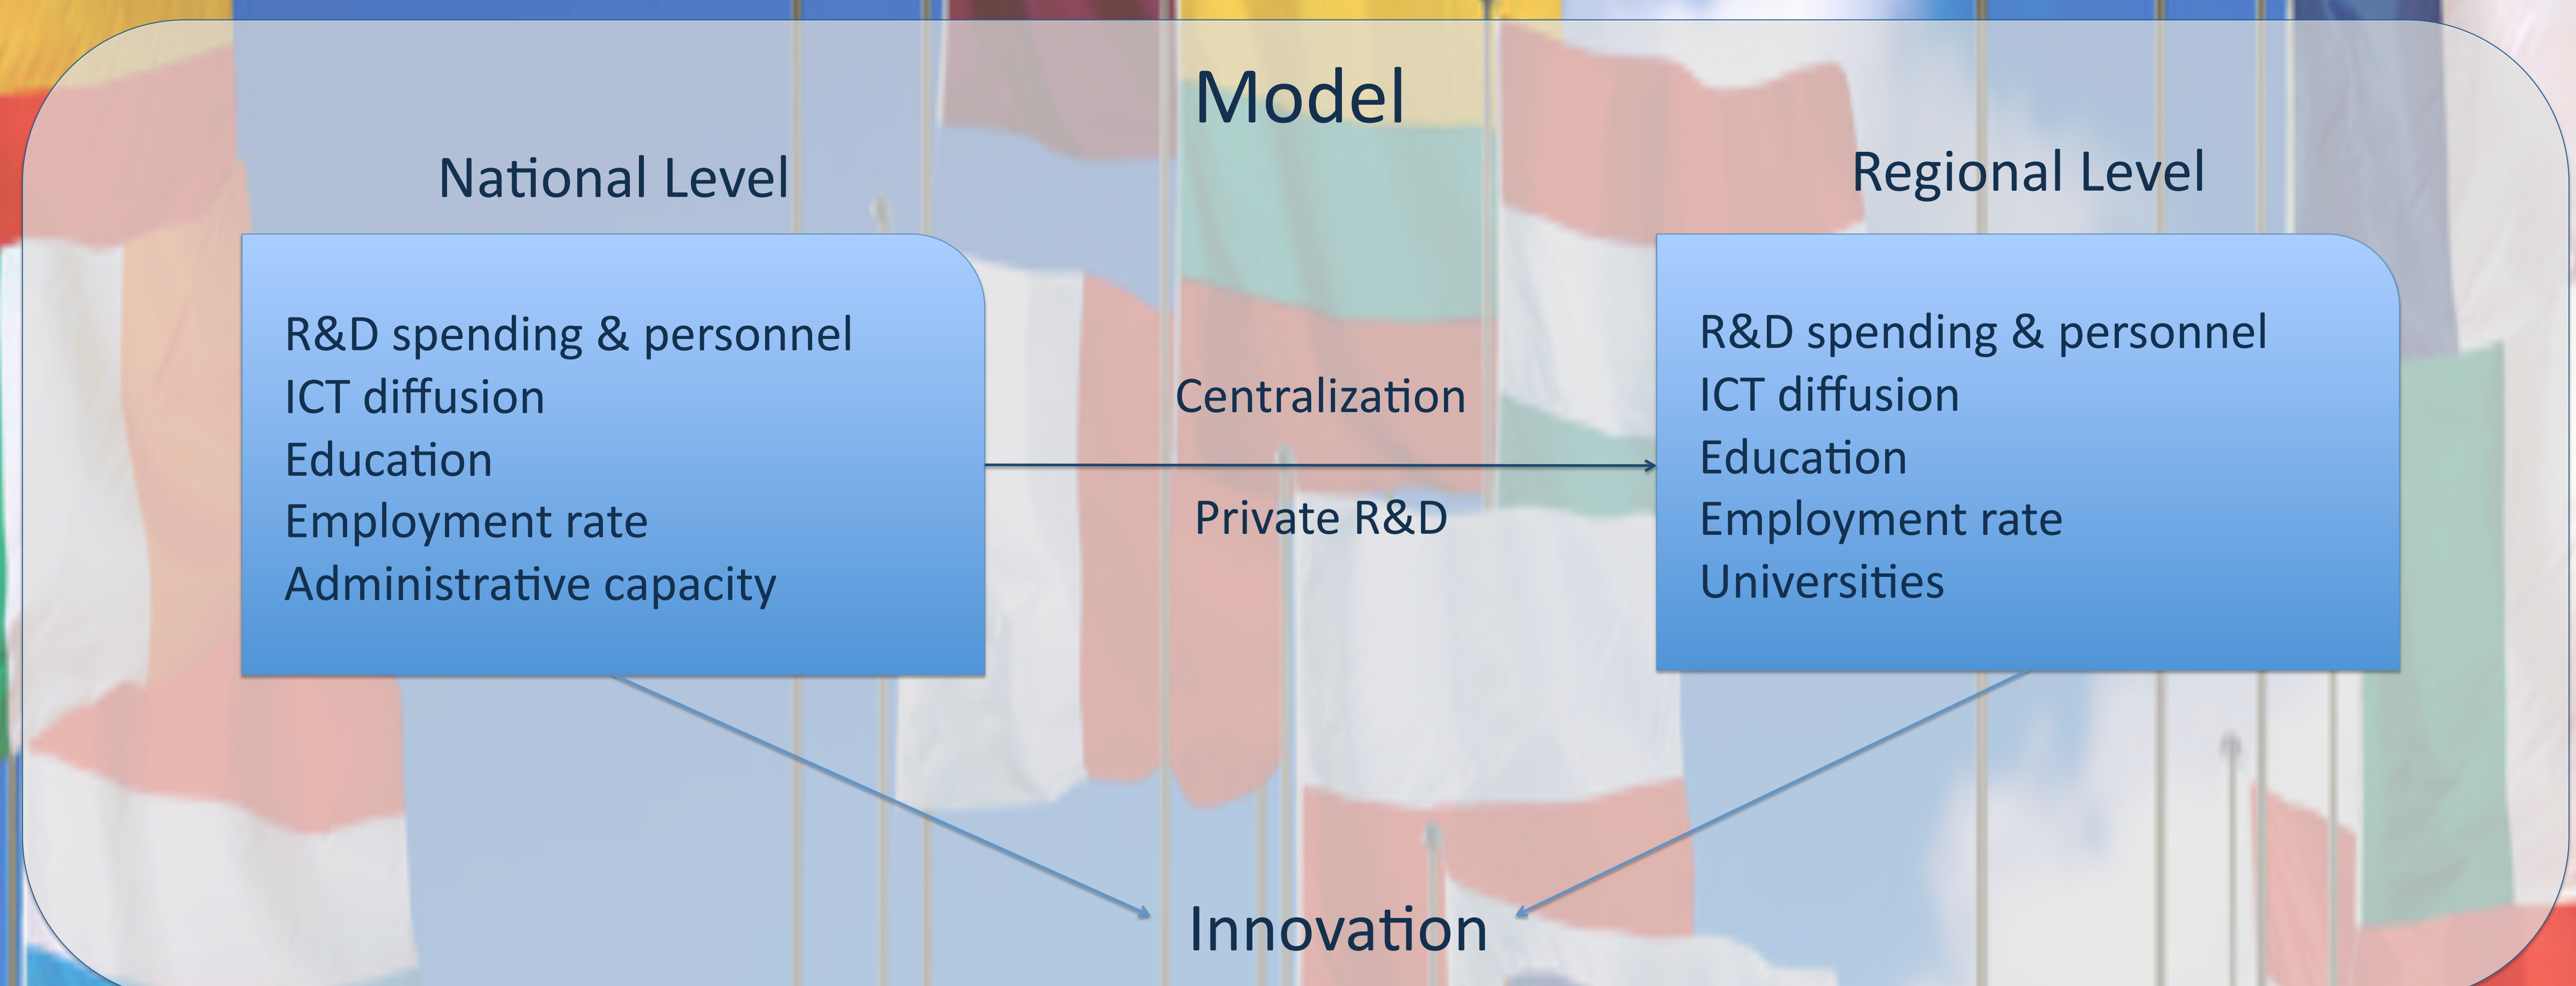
Model

National Level

R&D spending & personnel
ICT diffusion
Education
Employment rate
Administrative capacity

Centralization

Private R&D

Regional Level

R&D spending & personnel
ICT diffusion
Education
Employment rate
Universities

Innovation